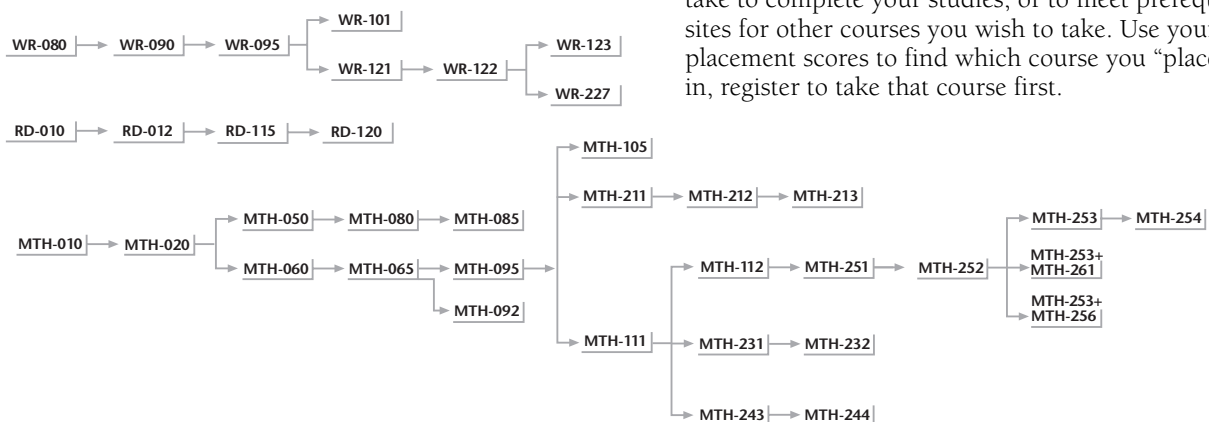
take to complete your studies, or to meet prerequ sites for other courses you wish to take. Use your placement scores to find which course you "place in, register to take that course first.

WR-080
WR-090
WR-095
WR-101
WR-121
WR-122
WR-123
WR-227

RD-010
RD-012
RD-115
RD-120

MTH-010
MTH-020
MTH-050
MTH-080
MTH-085
MTH-060
MTH-065
MTH-095
MTH-092
MTH-105
MTH-211
MTH-212
MTH-213
MTH-111
MTH-112
MTH-251
MTH-252
MTH-253
MTH-254
MTH-253+ MTH-261
MTH-253+ MTH-256
MTH-231
MTH-232
MTH-243
MTH-244